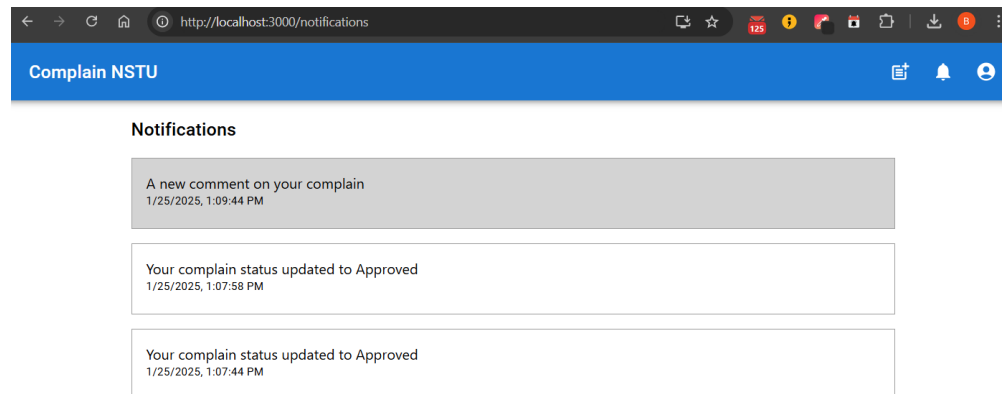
http://localhost:3000/notifications

125

B

Complain NSTU

Notifications

A new comment on your complain
1/25/2025, 1:09:44 PM

Your complain status updated to Approved
1/25/2025, 1:07:58 PM

Your complain status updated to Approved
1/25/2025, 1:07:44 PM